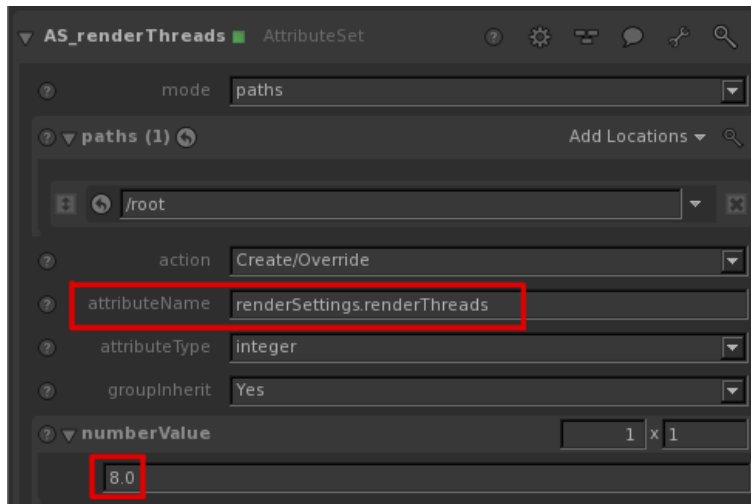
AS_renderThreads AttributeSet

mode paths

paths (1)

Add Locations

/root

action Create/Override

attributeName renderSettings.renderThreads

attributeType integer

groupInherit Yes

numberValue 1 x 1

8.0